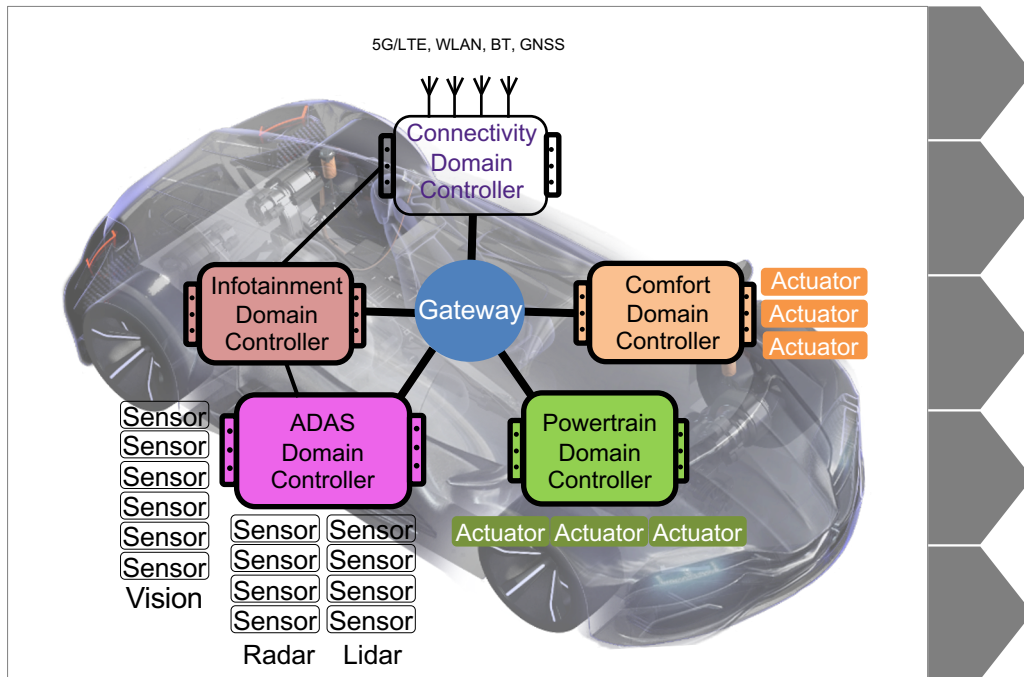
5G/LTE, WLAN, BT, GNSS

Connectivity Domain Controller

Infotainment Domain Controller

Gateway

Comfort Domain Controller

Actuator
Actuator
Actuator

ADAS Domain Controller

Powertrain Domain Controller

Sensor
Sensor
Sensor
Sensor
Sensor
Sensor
Vision

Sensor
Sensor
Sensor
Sensor
Radar

Sensor
Sensor
Sensor
Sensor
Lidar

Actuator Actuator Actuator